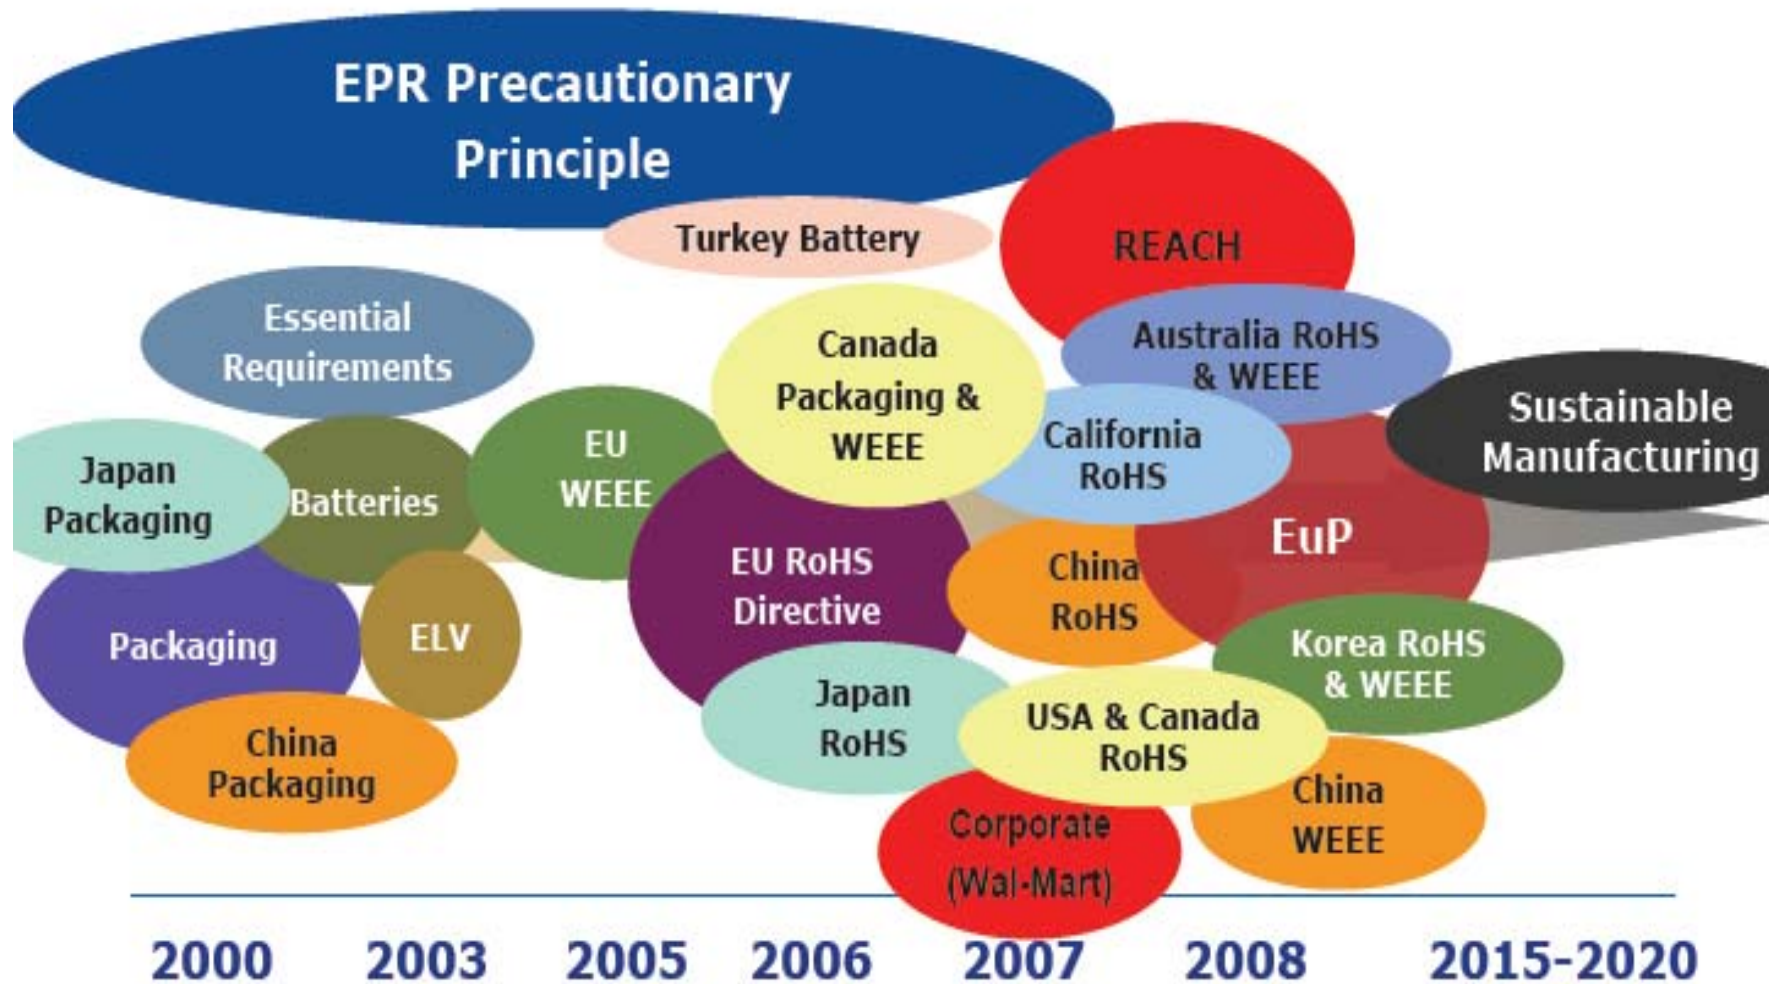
EPR Precautionary Principle

Turkey Battery

REACH

Essential Requirements

Canada Packaging & WEEE

Australia RoHS & WEEE

Sustainable Manufacturing

Japan Packaging

Batteries

EU WEEE

California RoHS

EuP

EU RoHS Directive

China RoHS

Packaging

ELV

Korea RoHS & WEEE

Japan RoHS

USA & Canada RoHS

China Packaging

China WEEE

Corporate (Wal-Mart)

2000 2003 2005 2006 2007 2008 2015-2020